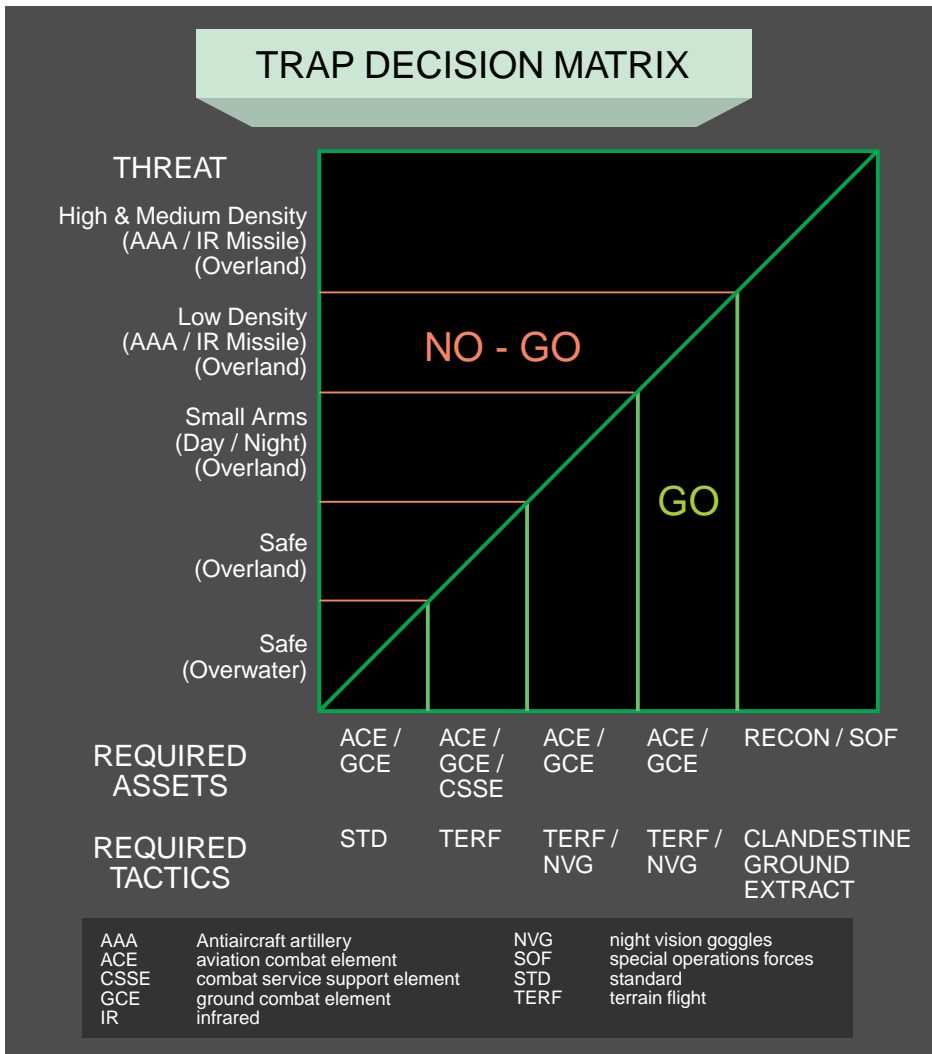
TRAP DECISION MATRIX

THREAT

High & Medium Density (AAA / IR Missile) (Overland)

Low Density (AAA / IR Missile) (Overland)

Small Arms (Day / Night) (Overland)

Safe (Overland)

Safe (Overwater)

NO - GO

GO

REQUIRED ASSETS

ACE / GCE

ACE / GCE / CSSE

ACE / GCE

ACE / GCE

RECON / SOF

REQUIRED TACTICS

STD

TERF

TERF / NVG

TERF / NVG

CLANDESTINE GROUND EXTRACT

| | | | |
|---|---|---|---|
| AAA | Antiaircraft artillery | NVG | night vision goggles |
| ACE | aviation combat element | SOF | special operations forces |
| CSSE | combat service support element | STD | standard |
| GCE | ground combat element | TERF | terrain flight |
| IR | infrared | | |